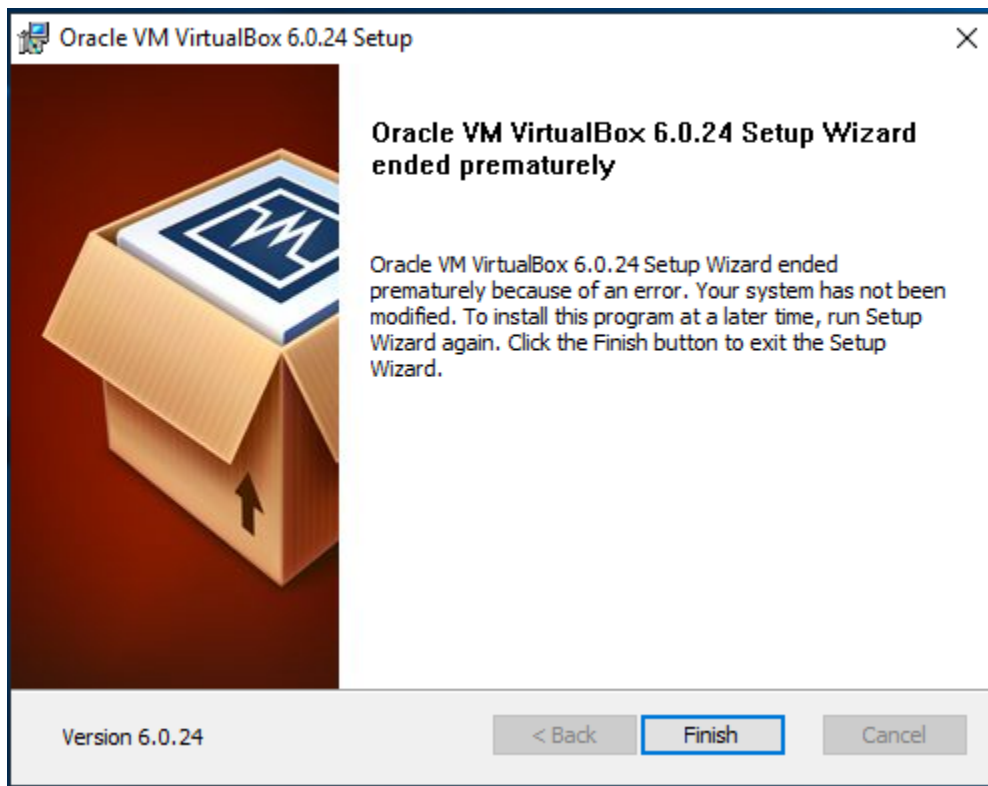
Oracle VM VirtualBox 6.0.24 Setup

Oracle VM VirtualBox 6.0.24 Setup Wizard ended prematurely

Oracle VM VirtualBox 6.0.24 Setup Wizard ended prematurely because of an error. Your system has not been modified. To install this program at a later time, run Setup Wizard again. Click the Finish button to exit the Setup Wizard.

Version 6.0.24

< Back

Finish

Cancel